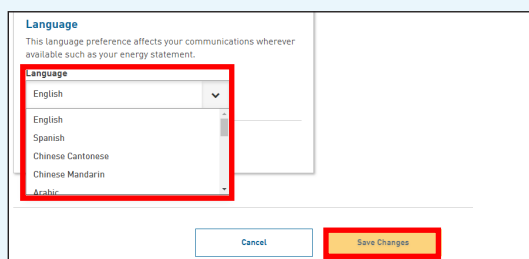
Language
This language preference affects your communications wherever available such as your energy statement.

Language
English
English
Spanish
Chinese Cantonese
Chinese Mandarin
Arabic

Cancel
Save Changes